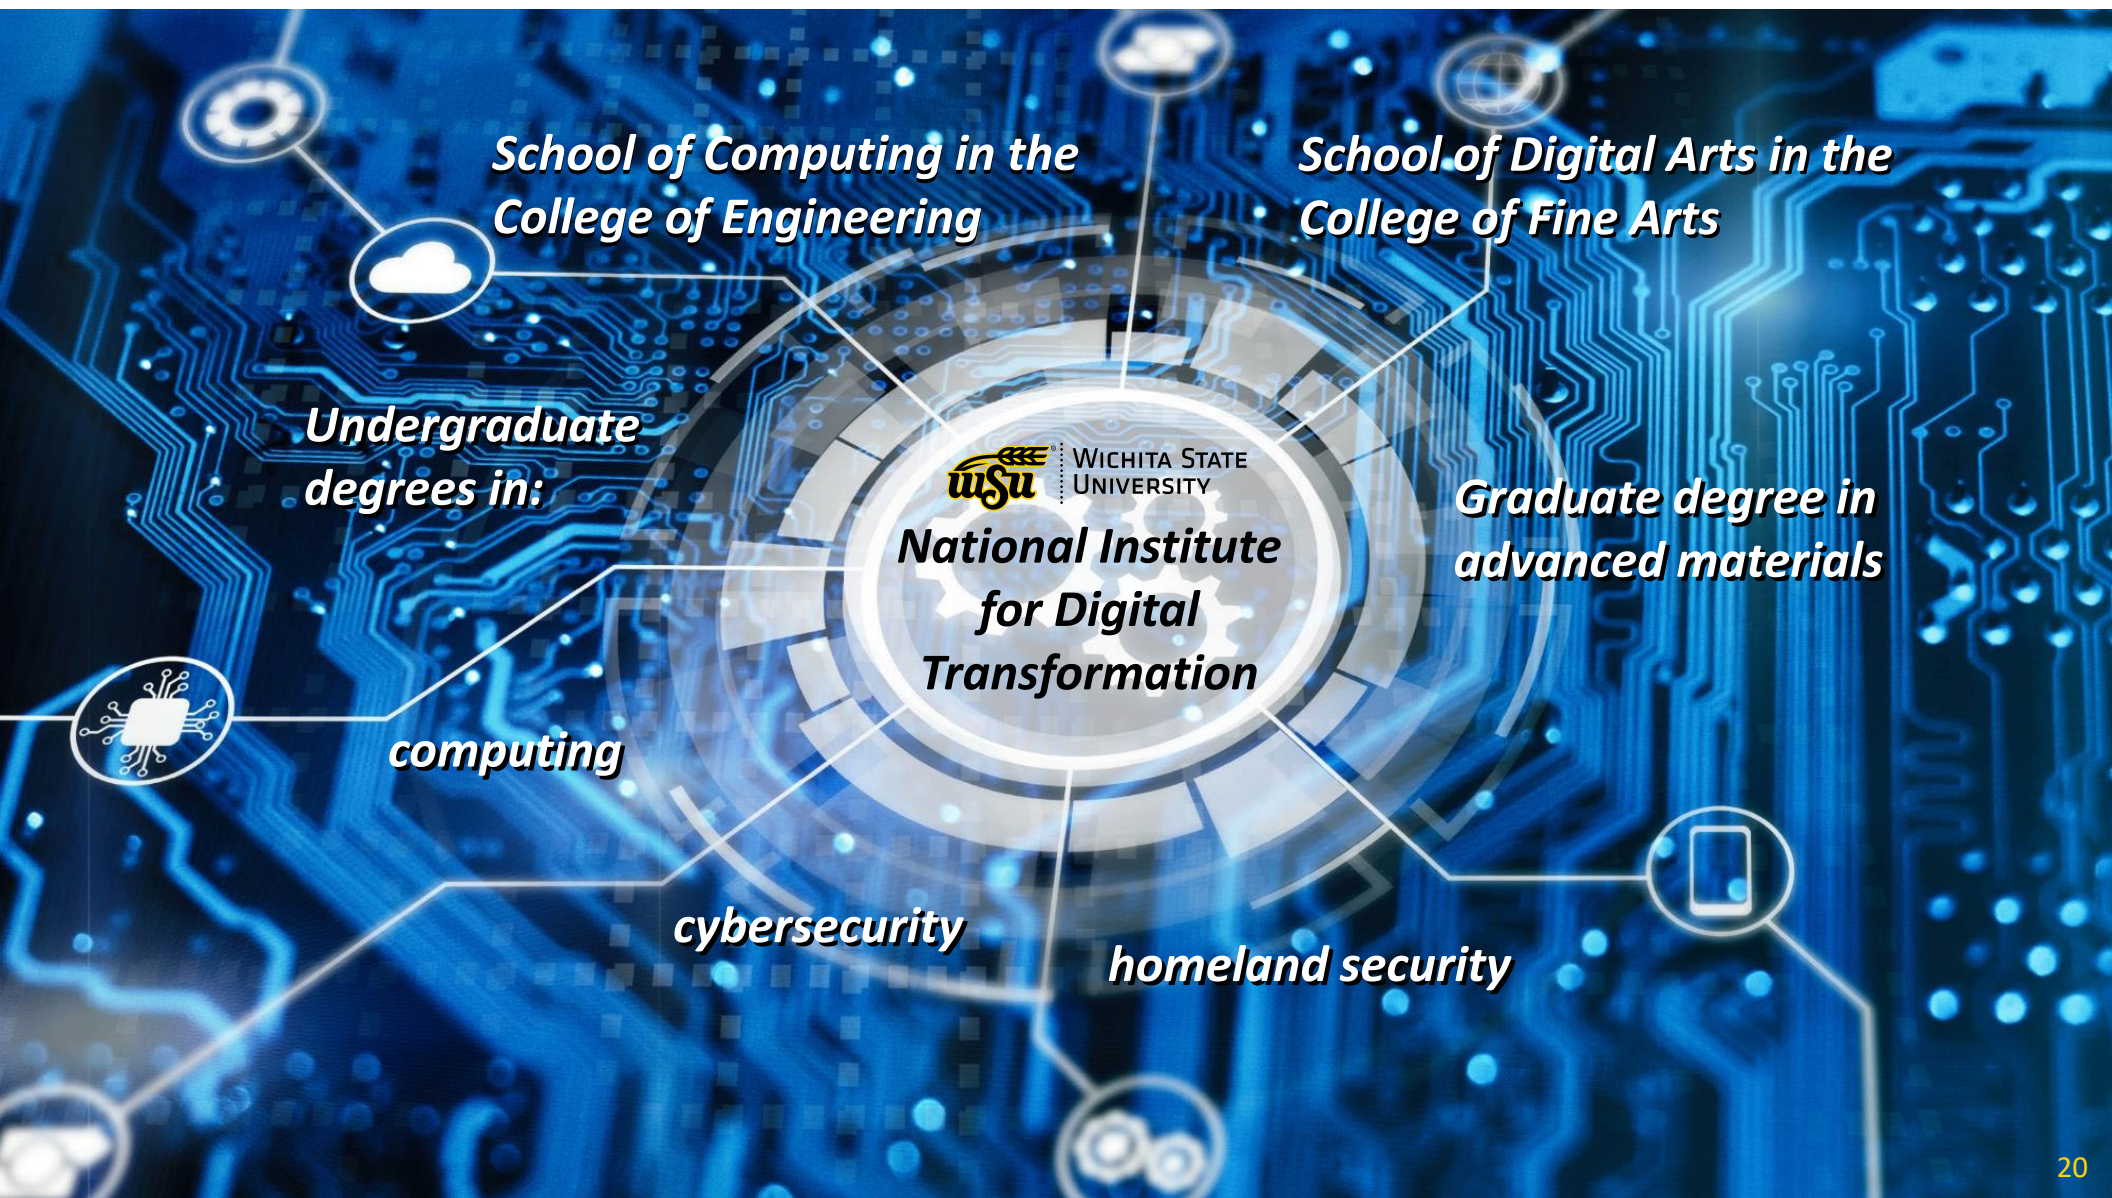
School of Computing in the College of Engineering

School of Digital Arts in the College of Fine Arts

Undergraduate degrees in:

WSU WICHITA STATE UNIVERSITY

National Institute for Digital Transformation

Graduate degree in advanced materials

computing

cybersecurity

homeland security

20